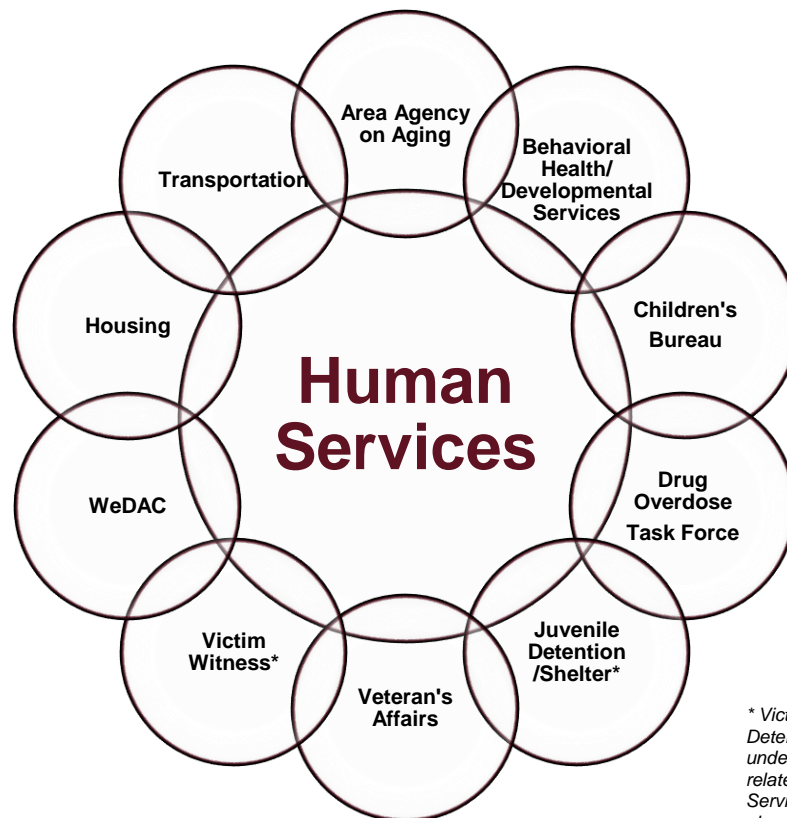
Area Agency on Aging

Behavioral Health/ Developmental Services

Children's Bureau

Drug Overdose Task Force

Juvenile Detention /Shelter*

Veteran's Affairs

Victim Witness*

WeDAC

Housing

Transportation

Human Services

* Vict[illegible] Deten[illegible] unde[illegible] relate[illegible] Servi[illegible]